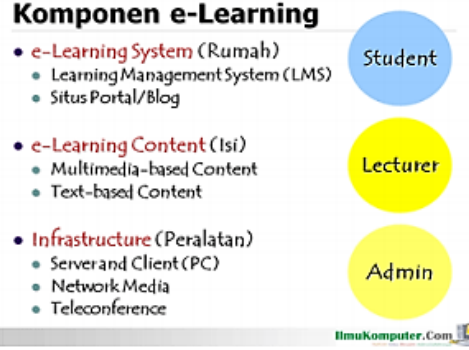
Komponen e-Learning

e-Learning System (Rumah)
- Learning Management System (LMS)
- Situs Portal/Blog

e-Learning Content (Isi)
- Multimedia-based Content
- Text-based Content

Infrastructure (Peralatan)
- Serverand Client (PC)
- Network Media
- Teleconference

Student

Lecturer

Admin

IlmuKomputer.Com